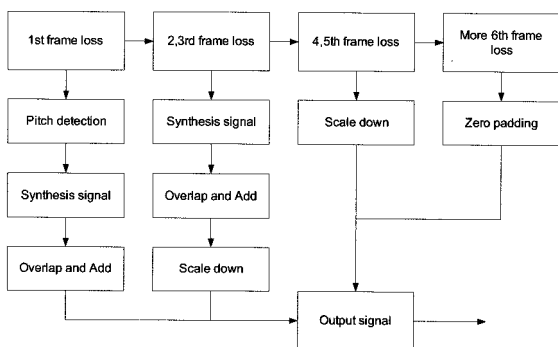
1st frame loss

2,3rd frame loss

4,5th frame loss

More 6th frame loss

Pitch detection

Synthesis signal

Scale down

Zero padding

Synthesis signal

Overlap and Add

Overlap and Add

Scale down

Output signal